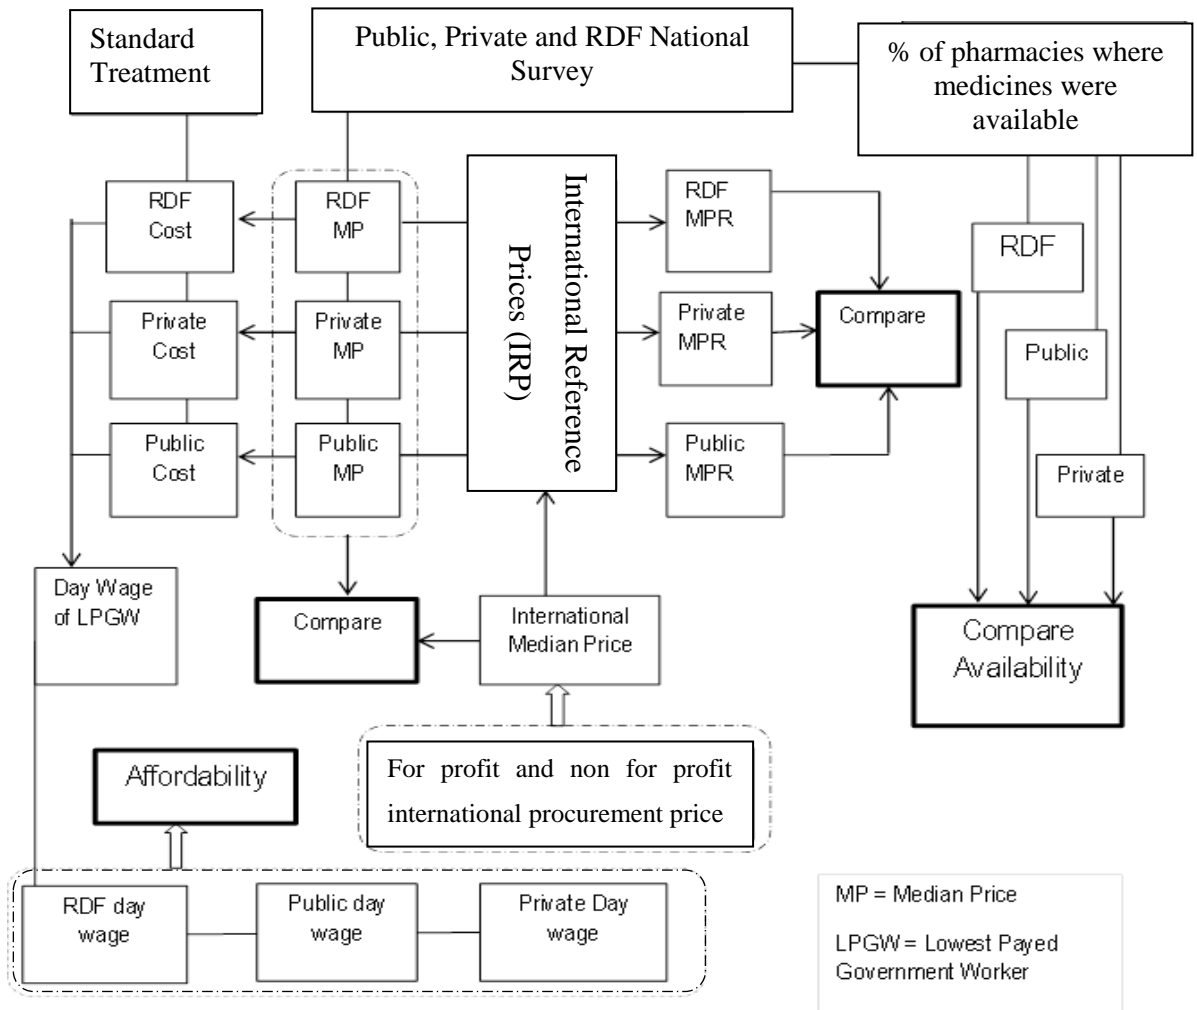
Standard Treatment

Public, Private and RDF National Survey

% of pharmacies where medicines were available

RDF Cost

RDF MP

International Reference Prices (IRP)

RDF MPR

RDF

Private Cost

Private MP

Private MPR

Compare

Public

Public Cost

Public MP

Public MPR

Private

Day Wage of LPGW

Compare

International Median Price

Compare Availability

Affordability

For profit and non for profit international procurement price

RDF day wage

Public day wage

Private Day wage

MP = Median Price

LPGW = Lowest Payed Government Worker